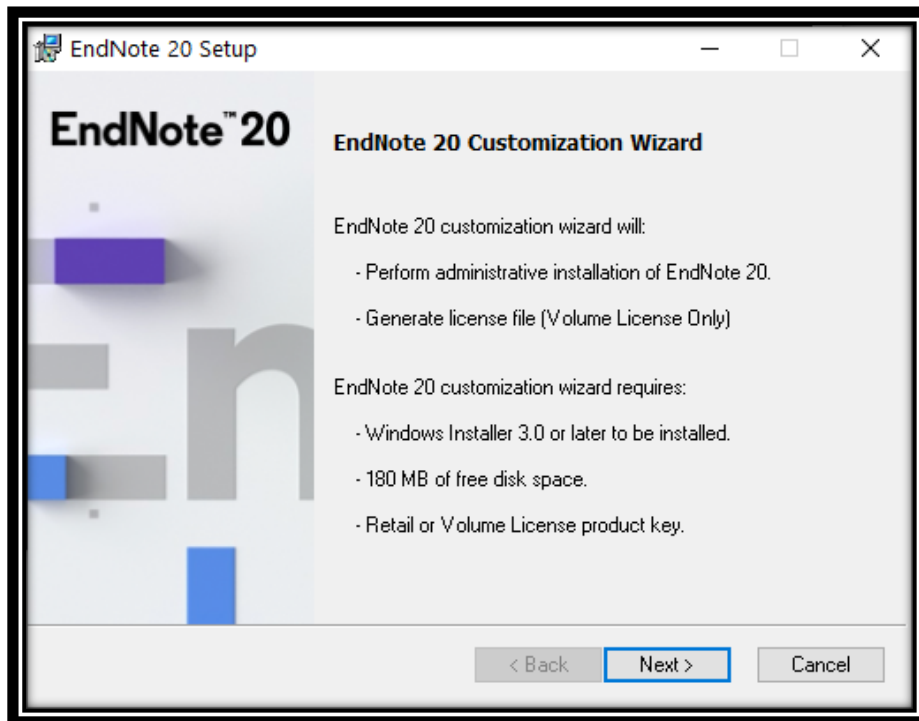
EndNote 20 Setup

EndNote™ 20

EndNote 20 Customization Wizard

EndNote 20 customization wizard will:

- Perform administrative installation of EndNote 20.

- Generate license file (Volume License Only)

EndNote 20 customization wizard requires:

- Windows Installer 3.0 or later to be installed.

- 180 MB of free disk space.

- Retail or Volume License product key.

< Back Next > Cancel